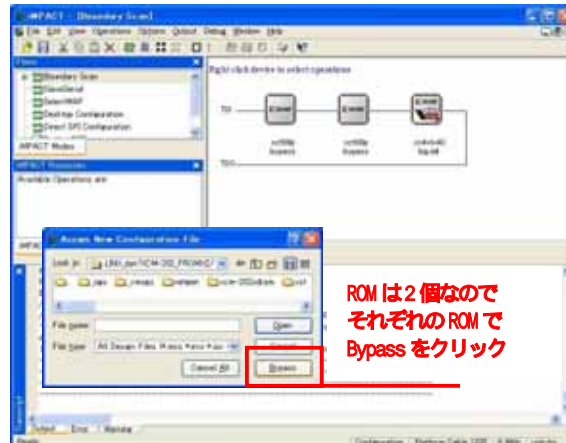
iMPACT - [Boundary Scan]
File Edit View Operations Options Output Debug Window Help
Flows
Boundary Scan
SlaveSerial
SelectMAP
Desktop Configuration
Direct SPI Configuration
iMPACT Modes
iMPACT Processes
Available Operations are:
Right click device to select operations
TDI
TDO
xcf08p
bypass
xcf08p
bypass
xc4vlx40
bit.prt
Assign New Configuration File
Look in:
File name:
Files of type: All Design Files (*.bit;*.rbt;*.isc;*
Open
Cancel
Cancel All
Bypass
ROM は2個なので
それぞれのROMで
Bypassをクリック
Output
Error
Warning
Ready
Configuration